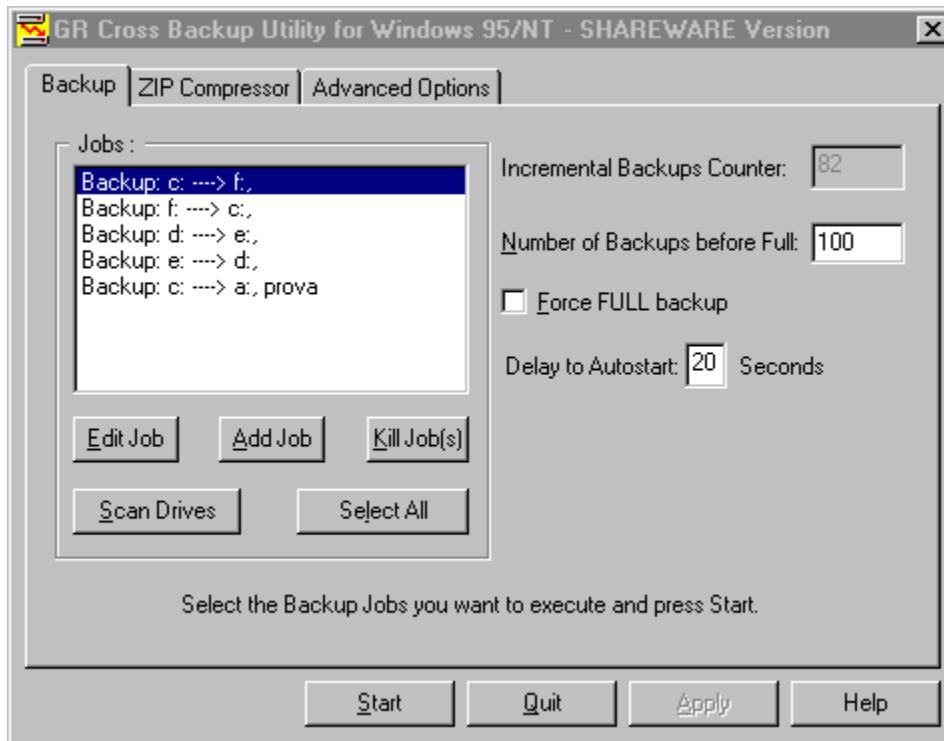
GR Cross Backup Utility for Windows 95/NT - SHAREWARE Version

Backup | ZIP Compressor | Advanced Options

Jobs :

Backup: c: ----> f:,
Backup: f: ----> c:,
Backup: d: ----> e:,
Backup: e: ----> d:,
Backup: c: ----> a:, prova

Edit Job | Add Job | Kill Job(s)

Scan Drives | Select All

Incremental Backups Counter: 82

Number of Backups before Full: 100

Force FULL backup

Delay to Autostart: 20 Seconds

Select the Backup Jobs you want to execute and press Start.

Start | Quit | Apply | Help